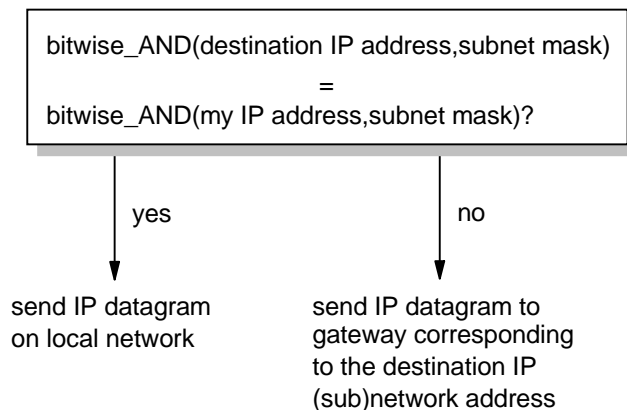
bitwise_AND(destination IP address,subnet mask)
=
bitwise_AND(my IP address,subnet mask)?

yes

no

send IP datagram on local network

send IP datagram to gateway corresponding to the destination IP (sub)network address